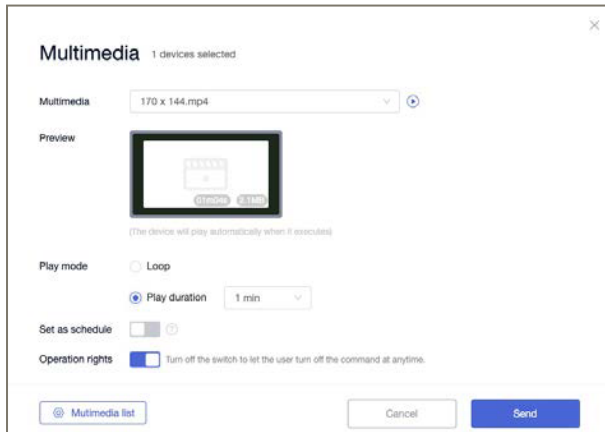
×

Multimedia 1 devices selected

Multimedia 170 x 144.mp4

Preview

01m04s 2.1MB

(The device will play automatically when it executes)

Play mode Loop

Play duration 1 min

Set as schedule

Operation rights Turn off the switch to let the user turn off the command at anytime.

Mutimedia list

Cancel

Send